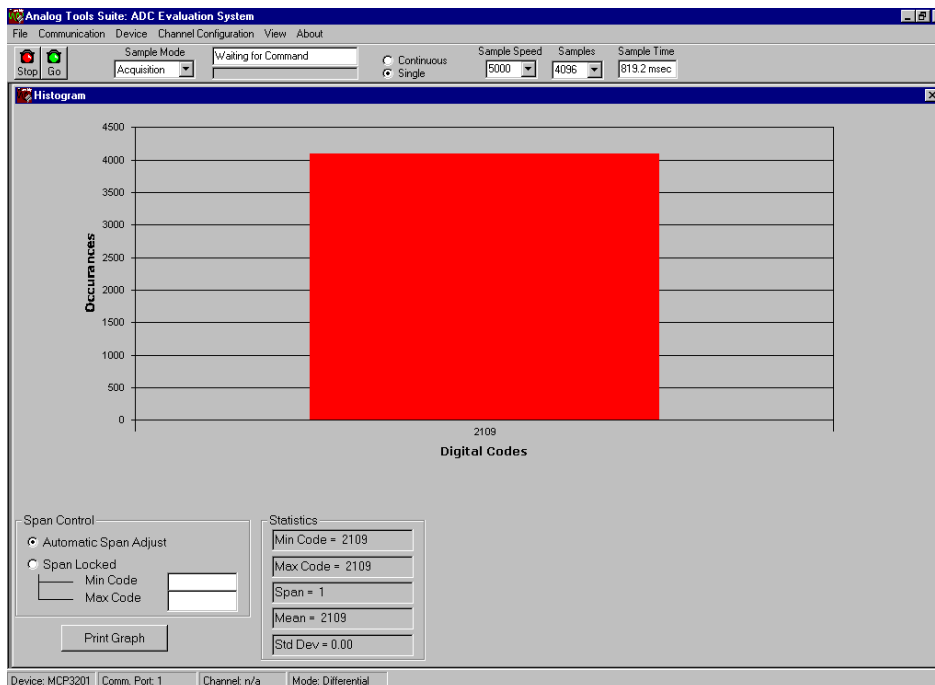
Analog Tools Suite: ADC Evaluation System

File Communication Device Channel Configuration View About

Stop Go

Sample Mode
Acquisition

Waiting for Command

Continuous
Single

Sample Speed
5000

Samples
4096

Sample Time
819.2 msec

Histogram

4500
4000
3500
3000
2500
2000
1500
1000
500
0

Occurances

2109

Digital Codes

Span Control
Automatic Span Adjust
Span Locked
Min Code
Max Code

Print Graph

Statistics
Min Code = 2109
Max Code = 2109
Span = 1
Mean = 2109
Std Dev = 0.00

Device: MCP3201 | Comm. Port: 1 | Channel: n/a | Mode: Differential